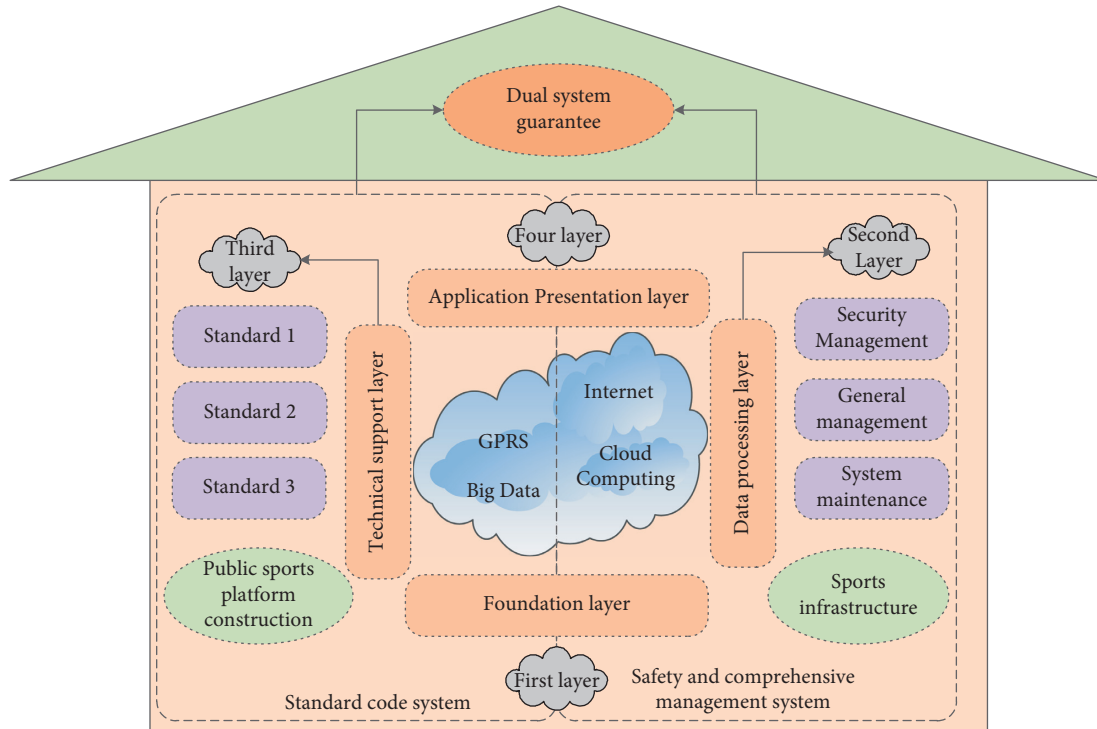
Dual system guarantee

Four layer

Third layer

Second Layer

Application Presentation layer

Standard 1

Standard 2

Standard 3

Technical support layer

Internet

GPRS

Big Data

Cloud Computing

Data processing layer

Security Management

General management

System maintenance

Public sports platform construction

Foundation layer

Sports infrastructure

First layer

Standard code system

Safety and comprehensive management system